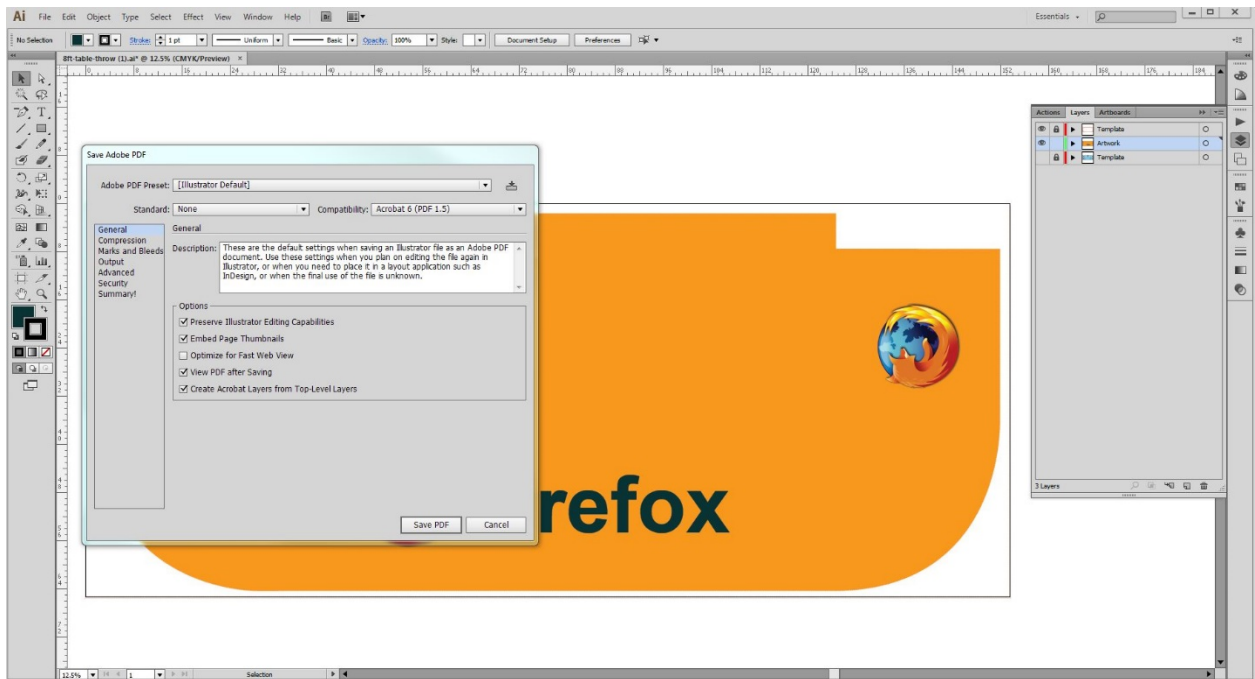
Ai File Edit Object Type Select Effect View Window Help Br

Essentials

No Selection Stroke: 1 pt Uniform Basic Opacity: 100% Style: Document Setup Preferences

8ft-table-throw (1).ai* @ 12.5% (CMYK/Preview) ×

Save Adobe PDF

Adobe PDF Preset: [Illustrator Default]

Standard: None Compatibility: Acrobat 6 (PDF 1.5)

General
Compression
Marks and Bleeds
Output
Advanced
Security
Summary

General

Description: These are the default settings when saving an Illustrator file as an Adobe PDF document. Use these settings when you plan on editing the file again in Illustrator, or when you need to place it in a layout application such as InDesign, or when the final use of the file is unknown.

Options
Preserve Illustrator Editing Capabilities
Embed Page Thumbnails
Optimize for Fast Web View
View PDF after Saving
Create Acrobat Layers from Top-Level Layers

Save PDF Cancel

refox

Actions Layers Artboards
Template
Artwork
Template

3 Layers

12.5% 1 Selection